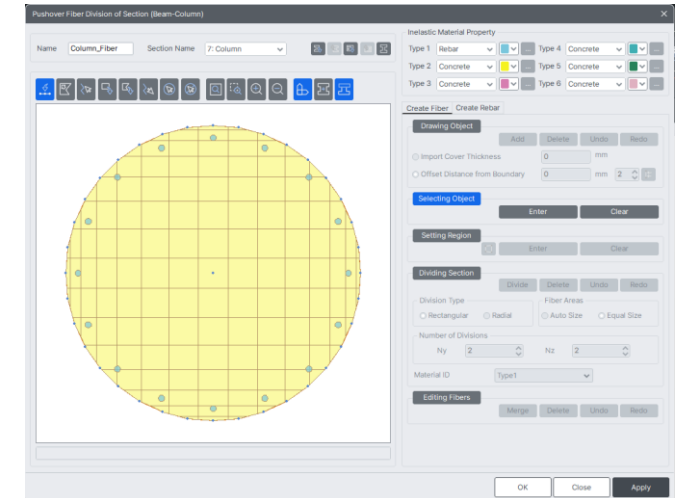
Pushover Fiber Division of Section (Beam-Column)

Name Column_Fiber Section Name 7: Column

Inelastic Material Property
Type 1 Rebar ... Type 4 Concrete ...
Type 2 Concrete ... Type 5 Concrete ...
Type 3 Concrete ... Type 6 Concrete ...

Create Fiber Create Rebar

Drawing Object
Add Delete Undo Redo
Import Cover Thickness 0 mm
Offset Distance from Boundary 0 mm 2

Selecting Object
Enter Clear

Setting Region
Enter Clear

Dividing Section
Divide Delete Undo Redo
Division Type
Rectangular Radial
Fiber Areas
Auto Size Equal Size
Number of Divisions
Ny 2 Nz 2
Material ID Type1

Editing Fibers
Merge Delete Undo Redo

OK Close Apply